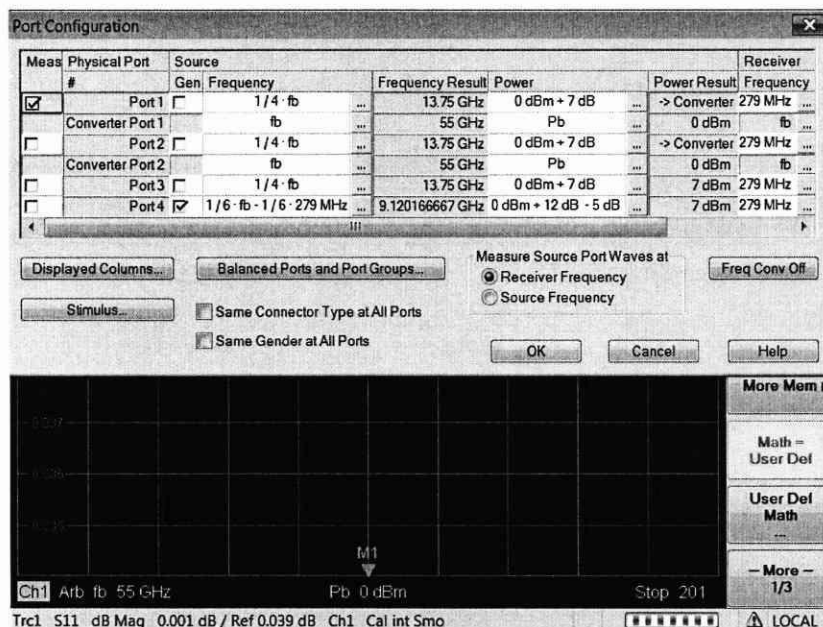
Port Configuration

| Meas | Physical Port # | Source Gen | Frequency | | Frequency Result | Power | | Power Result | Receiver Frequency | |
|---|---|---|---|---|---|---|---|---|---|---|
| ☑ | Port 1 | ☐ | 1 / 4 · fb | ... | 13.75 GHz | 0 dBm + 7 dB | ... | -> Converter | 279 MHz | ... |
| | Converter Port 1 | | fb | ... | 55 GHz | Pb | ... | 0 dBm | fb | ... |
| ☐ | Port 2 | ☐ | 1 / 4 · fb | ... | 13.75 GHz | 0 dBm + 7 dB | ... | -> Converter | 279 MHz | ... |
| | Converter Port 2 | | fb | ... | 55 GHz | Pb | ... | 0 dBm | fb | ... |
| ☐ | Port 3 | ☐ | 1 / 4 · fb | ... | 13.75 GHz | 0 dBm + 7 dB | ... | 7 dBm | 279 MHz | ... |
| ☐ | Port 4 | ☑ | 1 / 6 · fb - 1 / 6 · 279 MHz | ... | 9.120166667 GHz | 0 dBm + 12 dB - 5 dB | ... | 7 dBm | 279 MHz | ... |

Displayed Columns... Balanced Ports and Port Groups...

Measure Source Port Waves at
Receiver Frequency
Source Frequency

Freq Conv Off

Stimulus...

Same Connector Type at All Ports

Same Gender at All Ports

OK Cancel Help

More Mem

Math = User Def

User Def Math ...

– More – 1/3

M1

Ch1 Arb fb 55 GHz Pb 0 dBm Stop 201

Trc1 S11 dB Mag 0.001 dB / Ref 0.039 dB Ch1 Cal int Smo

LOCAL